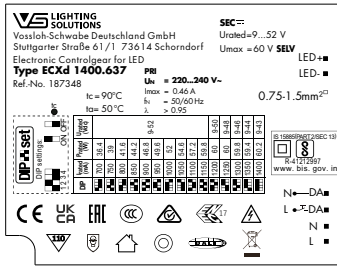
VS LIGHTING SOLUTIONS
Vossloh-Schwabe Deutschland GmbH
Stuttgarter Straße 61/1 73614 Schorndorf
Electronic Controlgear for LED
Type ECXd 1400.637
Ref.-No. 187348

SEC
Urated=9...52 V
Umax = 60 V SELV

PRI
$U_N$ = 220...240 V~
Imax = 0.46 A
$f_N$ = 50/60 Hz
λ > 0.95

tc=90°C
ta=50°C

LED+
LED-
0.75-1.5mm²

DIP set
DIP settings
ON
OFF

| | | | | | | | | | | | |
|---|---|---|---|---|---|---|---|---|---|---|---|
| 700 | 750 | 800 | 850 | 900 | 950 | 1000 | 1050 | 1150 | 1250 | 1300 | 1400 |
| 36.4 | 38.4 | 41.6 | 44.2 | 46.8 | 52 | 57.2 | 60 | 60 | 59.4 | 60.4 | 60.2 |
| 9-52 | | | | | | | 9-50 | 9-48 | 9-46 | 9-44 | 9-43 |

IS 15885(PART2/SEC 13)
R-41212997
www. bis. gov. in

N DA
L DA
N
L

CE UK CA EAC CCC 17